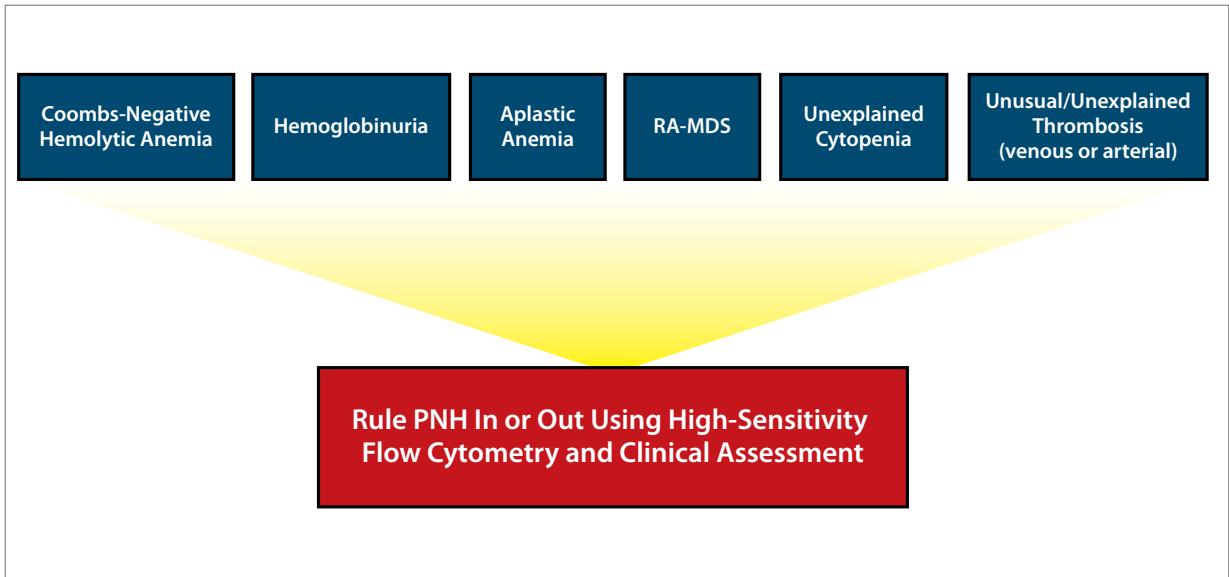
Coombs-Negative Hemolytic Anemia

Hemoglobinuria

Aplastic Anemia

RA-MDS

Unexplained Cytopenia

Unusual/Unexplained Thrombosis (venous or arterial)

Rule PNH In or Out Using High-Sensitivity Flow Cytometry and Clinical Assessment